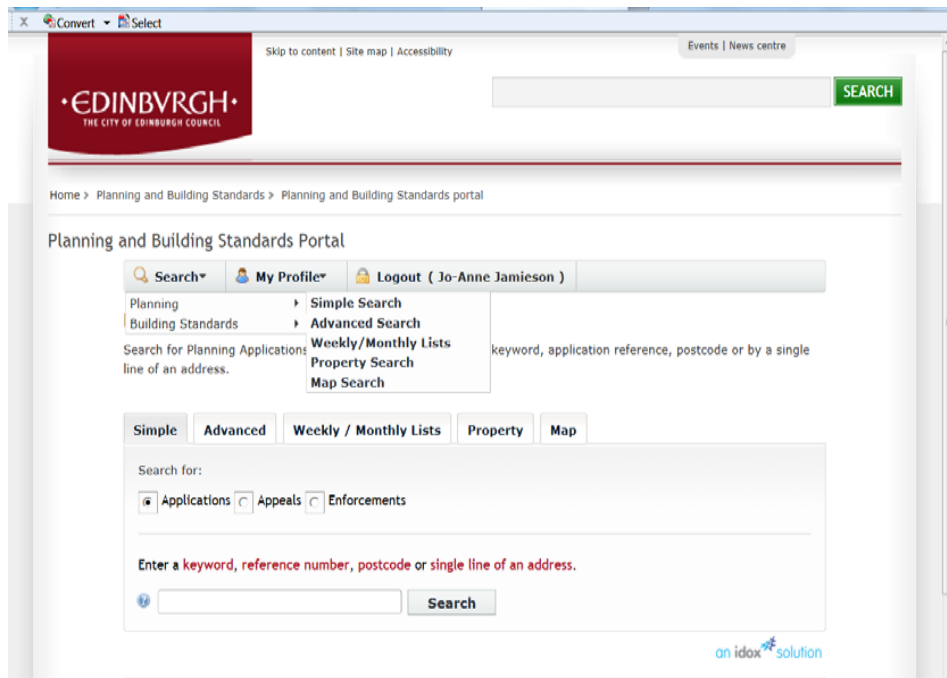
X Convert ▾ Select

Skip to content | Site map | Accessibility

Events | News centre

·EDINBVRGH·
THE CITY OF EDINBURGH COUNCIL

SEARCH

Home > Planning and Building Standards > Planning and Building Standards portal

Planning and Building Standards Portal

Search▾ My Profile▾ Logout ( Jo-Anne Jamieson )

Planning
Building Standards

Simple Search
Advanced Search
Weekly/Monthly Lists
Property Search
Map Search

Search for Planning Applications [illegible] keyword, application reference, postcode or by a single line of an address.

| Simple | Advanced | Weekly / Monthly Lists | Property | Map |
|---|---|---|---|---|

Search for:

Applications Appeals Enforcements

Enter a keyword, reference number, postcode or single line of an address.

Search

an idox solution